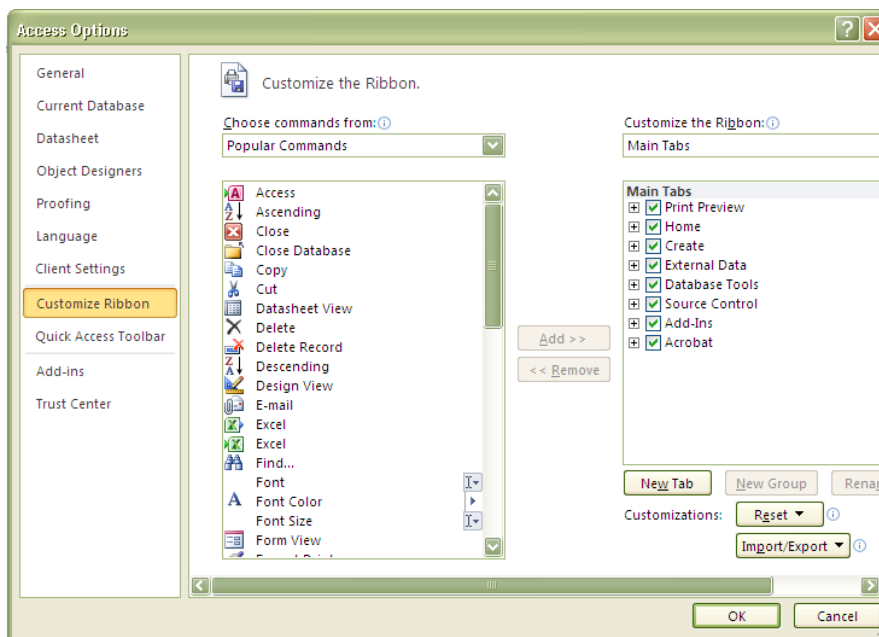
Access Options

General
Current Database
Datasheet
Object Designers
Proofing
Language
Client Settings
Customize Ribbon
Quick Access Toolbar
Add-ins
Trust Center

Customize the Ribbon.

Choose commands from:
Popular Commands

Access
Ascending
Close
Close Database
Copy
Cut
Datasheet View
Delete
Delete Record
Descending
Design View
E-mail
Excel
Excel
Find...
Font
Font Color
Font Size
Form View
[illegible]

Add >>
<< Remove

Customize the Ribbon:
Main Tabs

Main Tabs
Print Preview
Home
Create
External Data
Database Tools
Source Control
Add-Ins
Acrobat

New Tab
New Group
Renar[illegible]

Customizations:
Reset ▼
Import/Export ▼

OK
Cancel